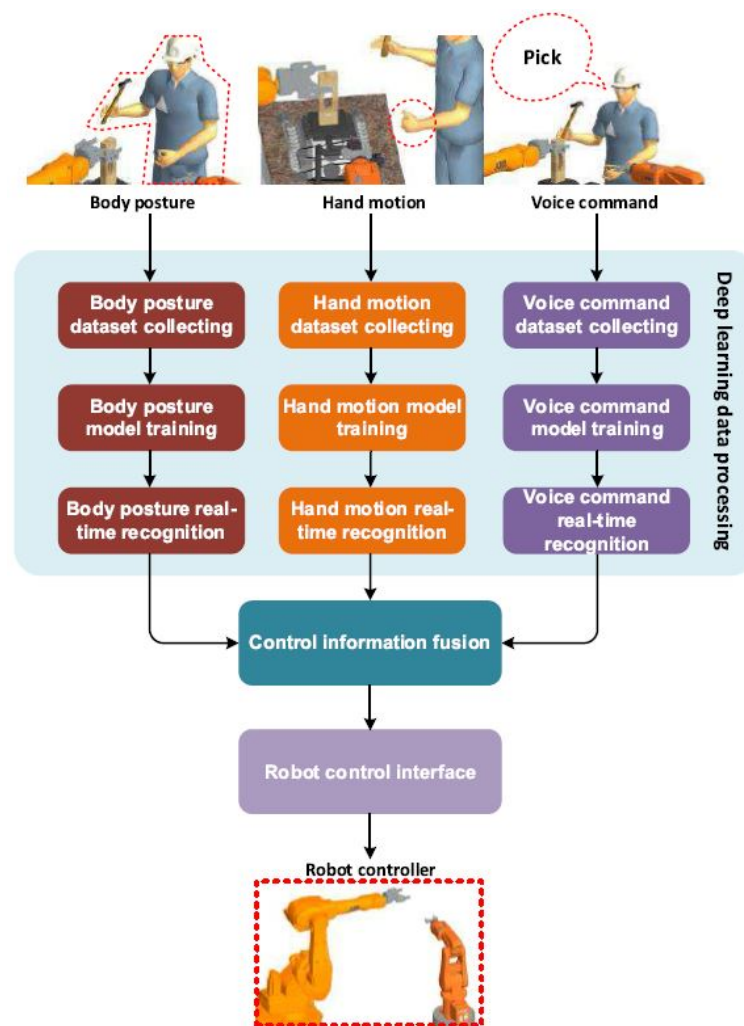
Pick

Body posture

Hand motion

Voice command

Deep learning data processing

Body posture dataset collecting

Body posture model training

Body posture real-time recognition

Hand motion dataset collecting

Hand motion model training

Hand motion real-time recognition

Voice command dataset collecting

Voice command model training

Voice command real-time recognition

Control information fusion

Robot control interface

Robot controller